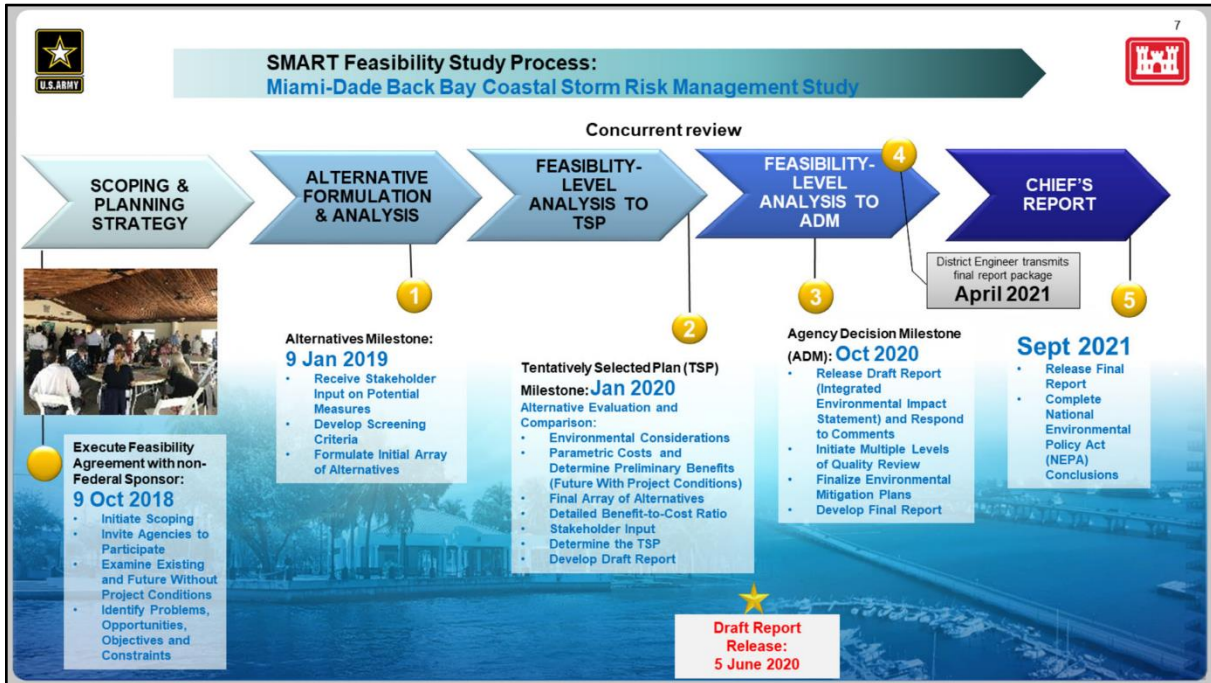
7

U.S.ARMY

SMART Feasibility Study Process:
Miami-Dade Back Bay Coastal Storm Risk Management Study

Concurrent review

SCOPING & PLANNING STRATEGY

ALTERNATIVE FORMULATION & ANALYSIS

FEASIBILITY-LEVEL ANALYSIS TO TSP

FEASIBILITY-LEVEL ANALYSIS TO ADM

CHIEF'S REPORT

4

District Engineer transmits final report package
April 2021

1

2

3

5

Execute Feasibility Agreement with non-Federal Sponsor:
9 Oct 2018
• Initiate Scoping
• Invite Agencies to Participate
• Examine Existing and Future Without Project Conditions
• Identify Problems, Opportunities, Objectives and Constraints

Alternatives Milestone:
9 Jan 2019
• Receive Stakeholder Input on Potential Measures
• Develop Screening Criteria
• Formulate Initial Array of Alternatives

Tentatively Selected Plan (TSP) Milestone: Jan 2020
Alternative Evaluation and Comparison:
• Environmental Considerations
• Parametric Costs and Determine Preliminary Benefits (Future With Project Conditions)
• Final Array of Alternatives
• Detailed Benefit-to-Cost Ratio
• Stakeholder Input
• Determine the TSP
• Develop Draft Report

Agency Decision Milestone (ADM): Oct 2020
• Release Draft Report (Integrated Environmental Impact Statement) and Respond to Comments
• Initiate Multiple Levels of Quality Review
• Finalize Environmental Mitigation Plans
• Develop Final Report

Sept 2021
• Release Final Report
• Complete National Environmental Policy Act (NEPA) Conclusions

Draft Report Release:
5 June 2020